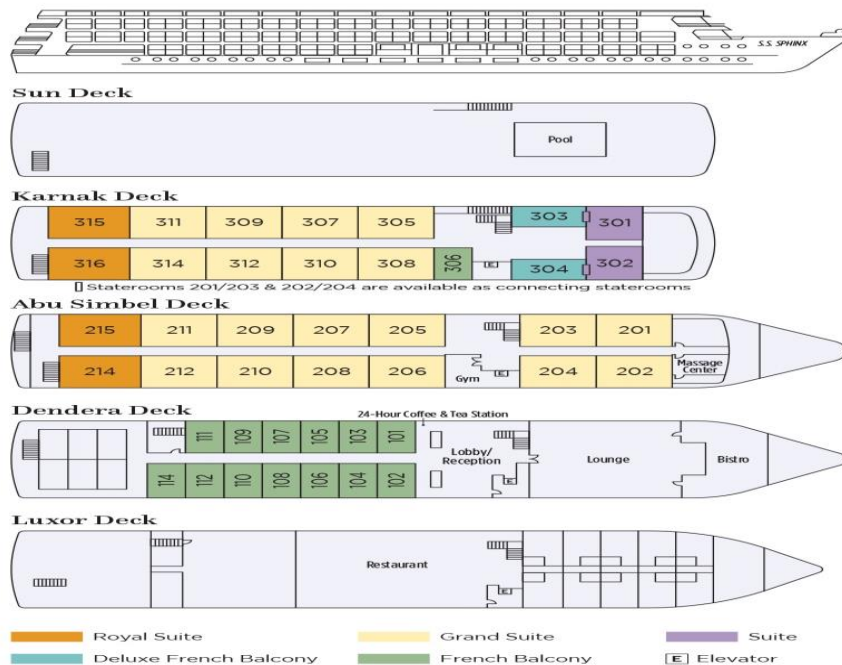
S.S. SPHINX

Sun Deck

Pool

Karnak Deck

315 311 309 307 305 303 301

316 314 312 310 308 306 E 304 302

[] Staterooms 201/203 & 202/204 are available as connecting staterooms

Abu Simbel Deck

215 211 209 207 205 203 201

214 212 210 208 206 Gym E 204 202 Massage Center

Dendera Deck

24-Hour Coffee & Tea Station

111 109 107 105 103 101

114 112 110 108 106 104 102

Lobby/ Reception E Lounge Bistro

Luxor Deck

Restaurant E

Royal Suite Grand Suite Suite

Deluxe French Balcony French Balcony E Elevator